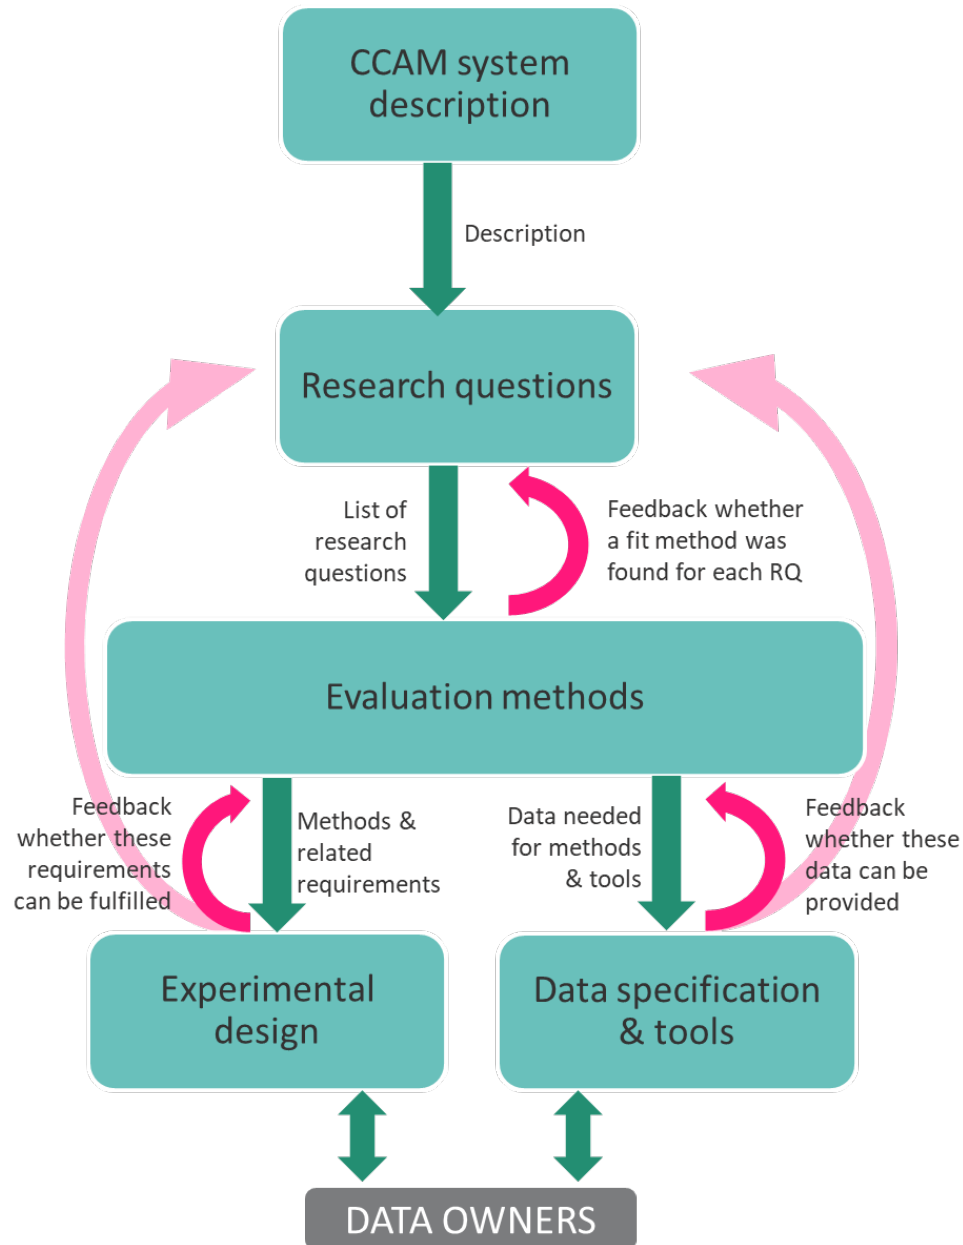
CCAM system description

Description

Research questions

List of research questions

Feedback whether a fit method was found for each RQ

Evaluation methods

Feedback whether these requirements can be fulfilled

Methods & related requirements

Data needed for methods & tools

Feedback whether these data can be provided

Experimental design

Data specification & tools

DATA OWNERS